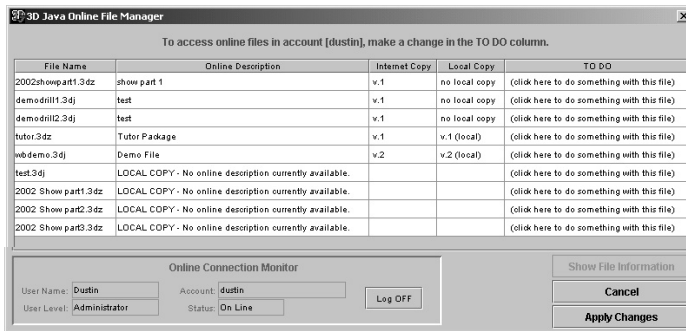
3D Java Online File Manager

To access online files in account [dustin], make a change in the TO DO column.

| File Name | Online Description | Internet Copy | Local Copy | TO DO |
|---|---|---|---|---|
| 2002showpart1.3dz | show part 1 | v.1 | no local copy | (click here to do something with this file) |
| demodrill1.3dj | test | v.1 | no local copy | (click here to do something with this file) |
| demodrill2.3dj | test | v.1 | no local copy | (click here to do something with this file) |
| tutor.3dz | Tutor Package | v.1 | v.1 (local) | (click here to do something with this file) |
| wbdemo.3dj | Demo File | v.2 | v.2 (local) | (click here to do something with this file) |
| test.3dj | LOCAL COPY - No online description currently available. | | | (click here to do something with this file) |
| 2002 Show part1.3dz | LOCAL COPY - No online description currently available. | | | (click here to do something with this file) |
| 2002 Show part2.3dz | LOCAL COPY - No online description currently available. | | | (click here to do something with this file) |
| 2002 Show part3.3dz | LOCAL COPY - No online description currently available. | | | (click here to do something with this file) |

Online Connection Monitor

User Name: Dustin
User Level: Administrator
Account: dustin
Status: On Line
Log OFF

Show File Information
Cancel
Apply Changes